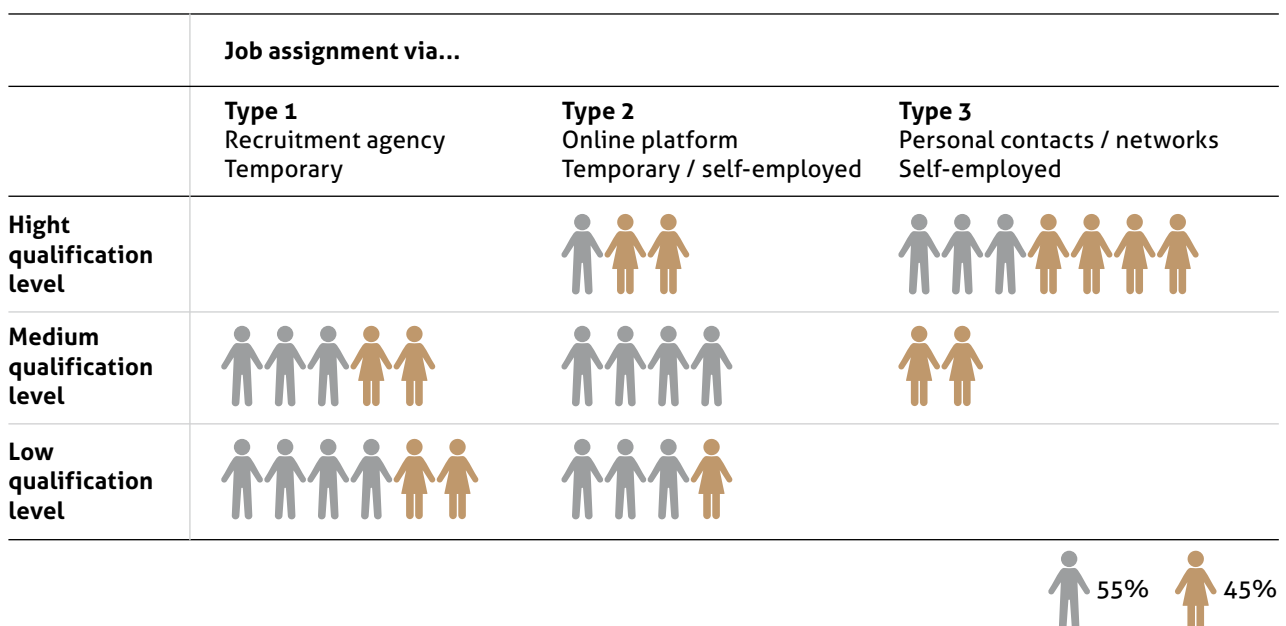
| | Job assignment via... | | |
|---|---|---|---|
| | **Type 1** Recruitment agency Temporary | **Type 2** Online platform Temporary / self-employed | **Type 3** Personal contacts / networks Self-employed |
| **Hight qualification level** | | | |
| **Medium qualification level** | | | |
| **Low qualification level** | | | |

55% 45%